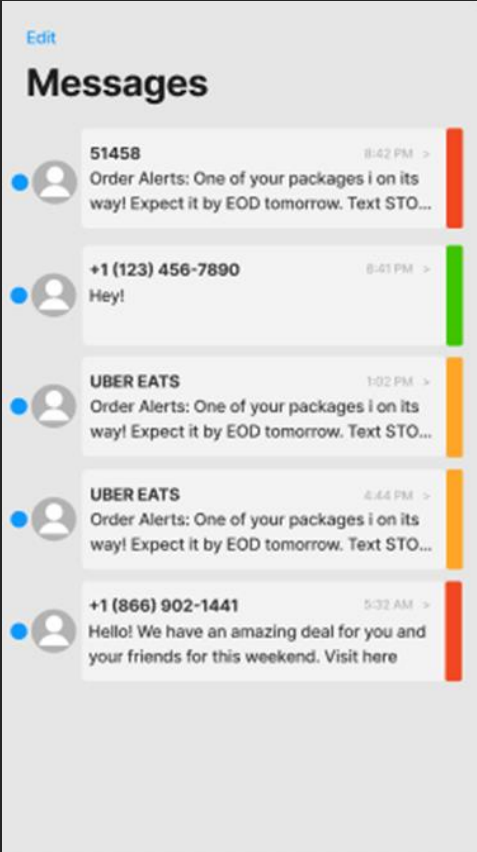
Edit

Messages

51458
8:42 PM >
Order Alerts: One of your packages i on its way! Expect it by EOD tomorrow. Text STO...

+1 (123) 456-7890
8:41 PM >
Hey!

UBER EATS
1:02 PM >
Order Alerts: One of your packages i on its way! Expect it by EOD tomorrow. Text STO...

UBER EATS
4:44 PM >
Order Alerts: One of your packages i on its way! Expect it by EOD tomorrow. Text STO...

+1 (866) 902-1441
5:32 AM >
Hello! We have an amazing deal for you and your friends for this weekend. Visit here